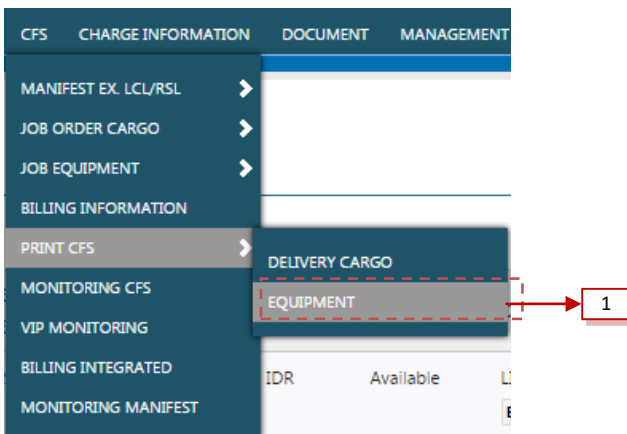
CFS CHARGE INFORMATION DOCUMENT MANAGEMENT

MANIFEST EX. LCL/RSL
JOB ORDER CARGO
JOB EQUIPMENT
BILLING INFORMATION
PRINT CFS
MONITORING CFS
VIP MONITORING
BILLING INTEGRATED
MONITORING MANIFEST

DELIVERY CARGO
EQUIPMENT

1

IDR Available